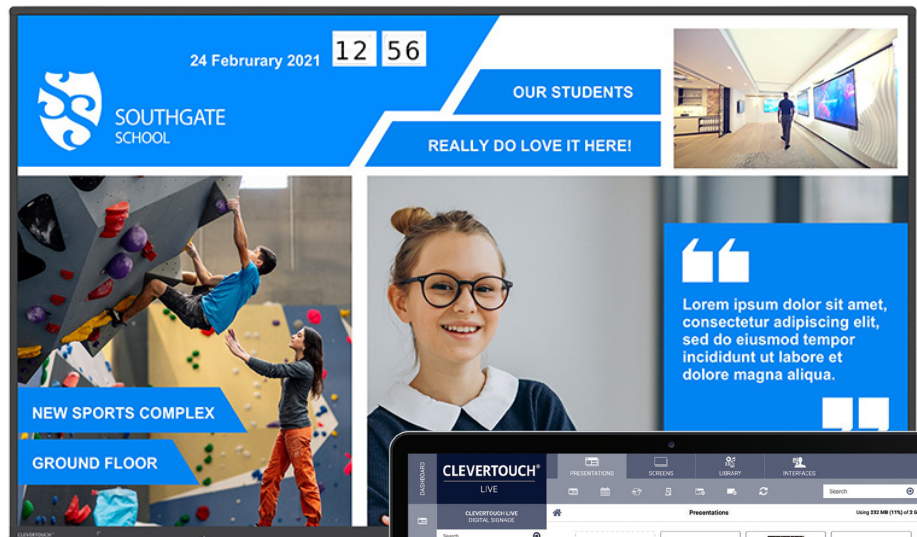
24 Februrary 2021 12 56

SOUTHGATE SCHOOL

OUR STUDENTS

REALLY DO LOVE IT HERE!

Lorem ipsum dolor sit amet, consectetur adipiscing elit, sed do eiusmod tempor incididunt ut labore et dolore magna aliqua.

NEW SPORTS COMPLEX

GROUND FLOOR

DASHBOARD

CLEVERTOUCH LIVE

PRESENTATIONS

SCREENS

LIBRARY

INTERFACES

Search

CLEVERTOUCH LIVE DIGITAL SIGNAGE

Presentations

Using 232 MB (11%) of 2 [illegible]

Search

CLEVERTOUCH